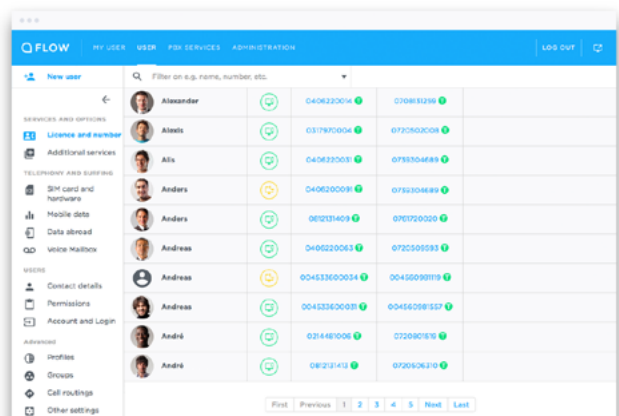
FLOW MY USER USER PBX SERVICES ADMINISTRATION LOG OUT

New user

Filter on e.g. name, number, etc.

SERVICES AND OPTIONS
Licence and number
Additional services
TELEPHONY AND SURFING
SIM card and hardware
Mobile data
Data abroad
Voice Mailbox
USERS
Contact details
Permissions
Account and Login
Advanced
Profiles
Groups
Call routings
Other settings

| Name | | | |
|---|---|---|---|
| Alexander | | 0406220014 | 0708151256 |
| Alexis | | 0317970004 | 0720502006 |
| Alis | | 0406220031 | 0733304689 |
| Anders | | 0406200091 | 0753304689 |
| Anders | | 0812131409 | 0761720020 |
| Andreas | | 0406220063 | 0720505593 |
| Andreas | | 004533600034 | 004560981119 |
| Andreas | | 004533600031 | 004560981557 |
| André | | 0214481006 | 0720801516 |
| André | | 0812131413 | 0720606310 |

First Previous 1 2 3 4 5 Next Last